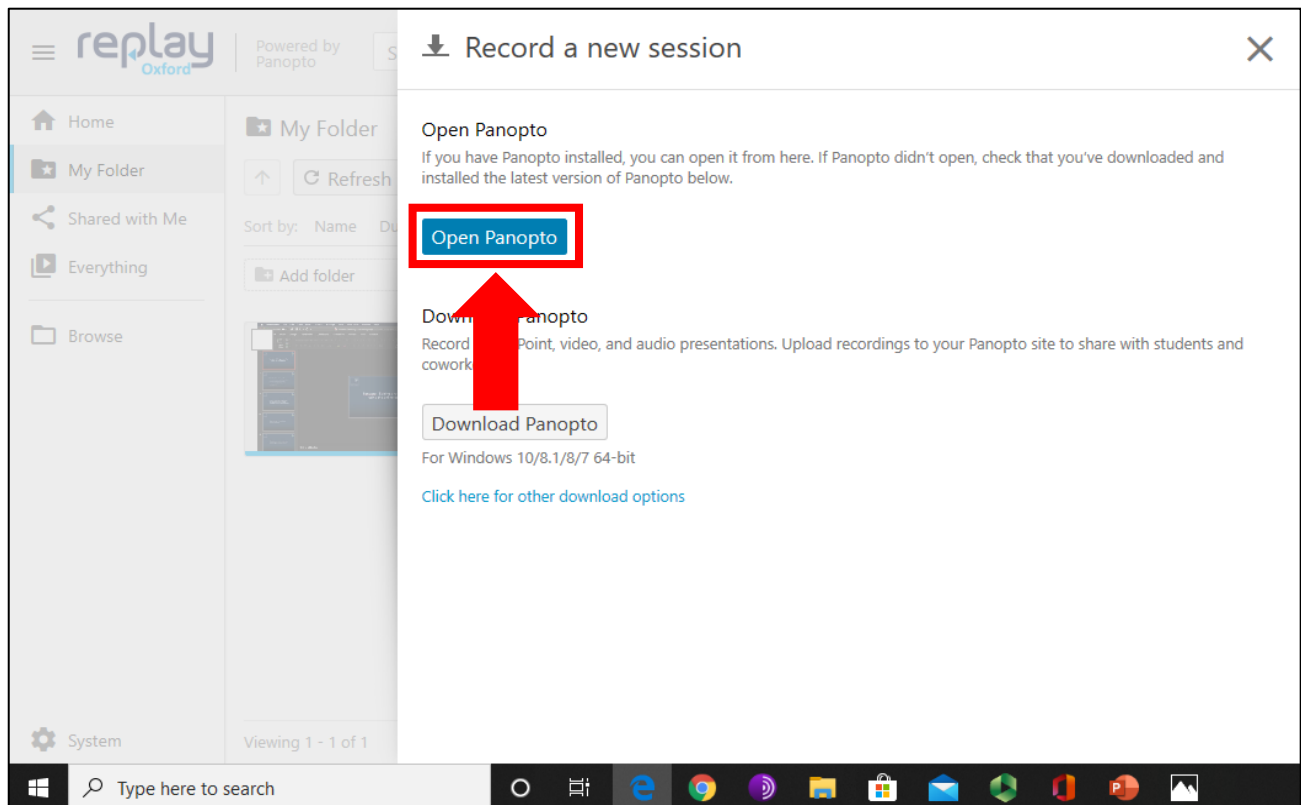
replay Oxford

Powered by Panopto

Home

My Folder

Shared with Me

Everything

Browse

System

My Folder

Refresh

Sort by: Name Du

Add folder

Viewing 1 - 1 of 1

Record a new session

Open Panopto

If you have Panopto installed, you can open it from here. If Panopto didn't open, check that you've downloaded and installed the latest version of Panopto below.

Open Panopto

Dow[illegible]anopto

Record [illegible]Point, video, and audio presentations. Upload recordings to your Panopto site to share with students and cowork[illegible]

Download Panopto

For Windows 10/8.1/8/7 64-bit

Click here for other download options

Type here to search